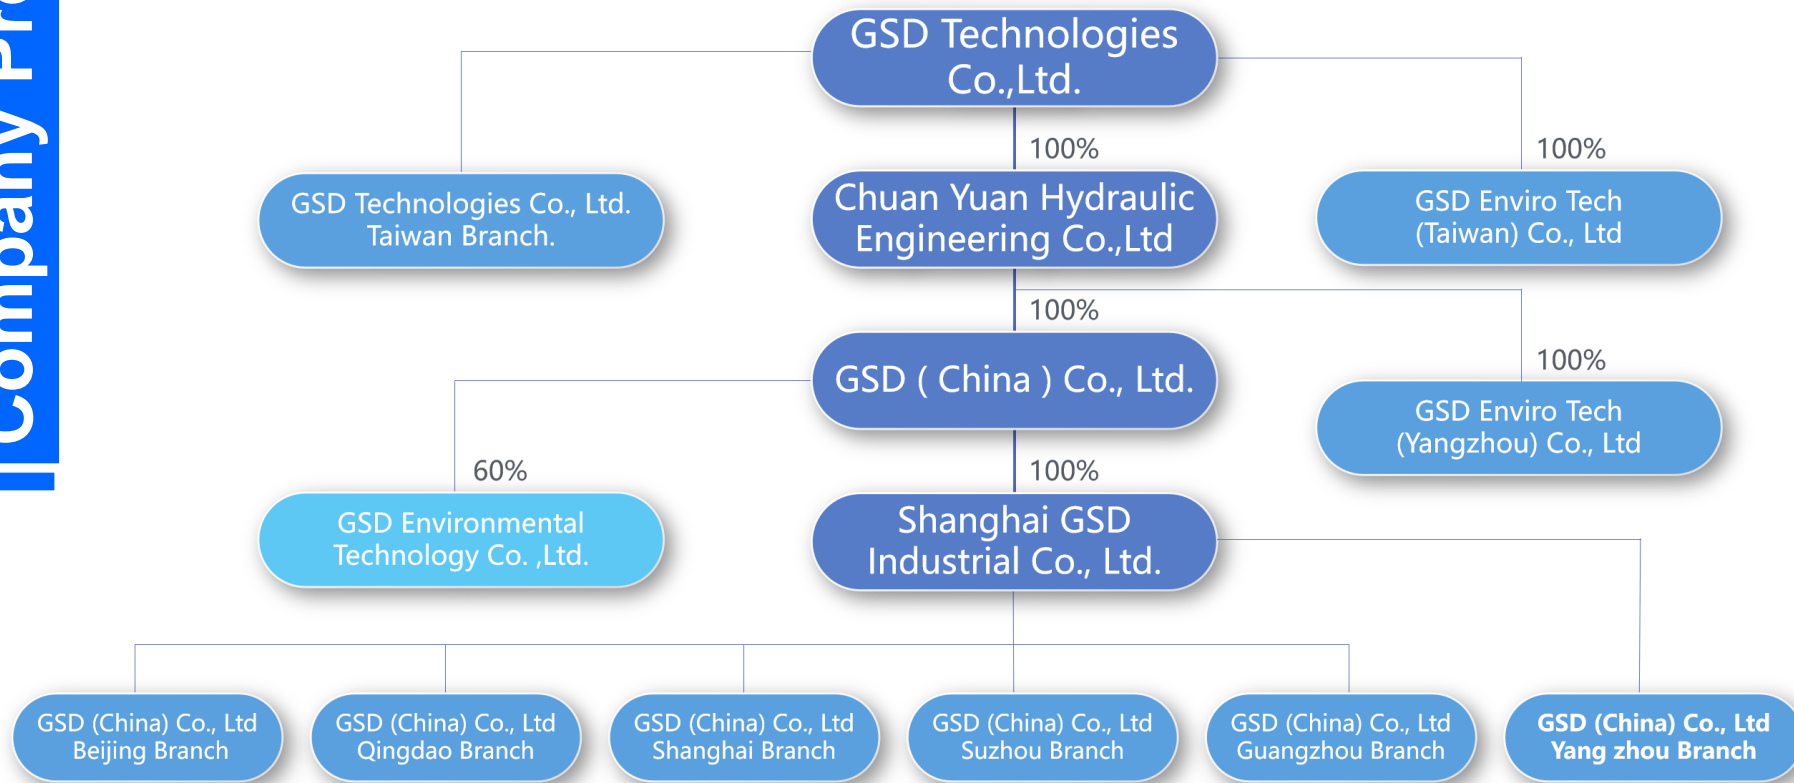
| Company Pr

GSD Technologies Co.,Ltd.

100%

100%

GSD Technologies Co., Ltd. Taiwan Branch.

Chuan Yuan Hydraulic Engineering Co.,Ltd

GSD Enviro Tech (Taiwan) Co., Ltd

100%

100%

GSD ( China ) Co., Ltd.

GSD Enviro Tech (Yangzhou) Co., Ltd

60%

100%

GSD Environmental Technology Co. ,Ltd.

Shanghai GSD Industrial Co., Ltd.

GSD (China) Co., Ltd Beijing Branch

GSD (China) Co., Ltd Qingdao Branch

GSD (China) Co., Ltd Shanghai Branch

GSD (China) Co., Ltd Suzhou Branch

GSD (China) Co., Ltd Guangzhou Branch

GSD (China) Co., Ltd Yang zhou Branch